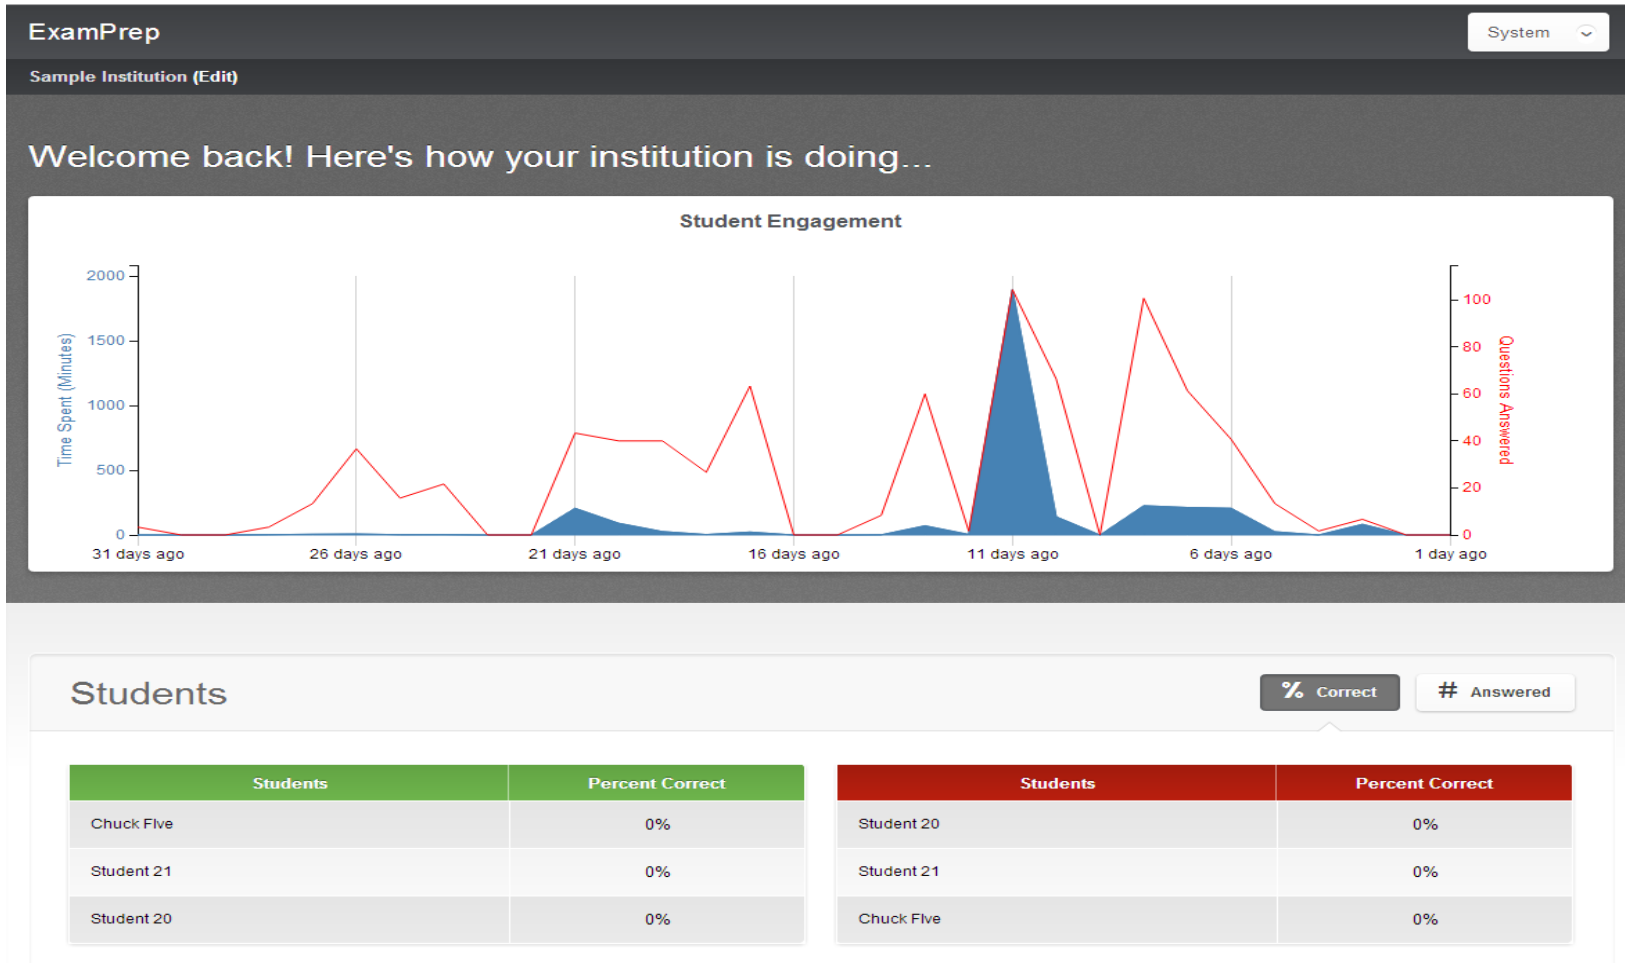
ExamPrep

System

Sample Institution (Edit)

Welcome back! Here's how your institution is doing...

Student Engagement

Time Spent (Minutes)

2000
1500
1000
500
0

100
80
60
40
20
0

Questions Answered

31 days ago
26 days ago
21 days ago
16 days ago
11 days ago
6 days ago
1 day ago

Students

% Correct

# Answered

| Students | Percent Correct |
|---|---|
| Chuck Flve | 0% |
| Student 21 | 0% |
| Student 20 | 0% |

| Students | Percent Correct |
|---|---|
| Student 20 | 0% |
| Student 21 | 0% |
| Chuck Flve | 0% |